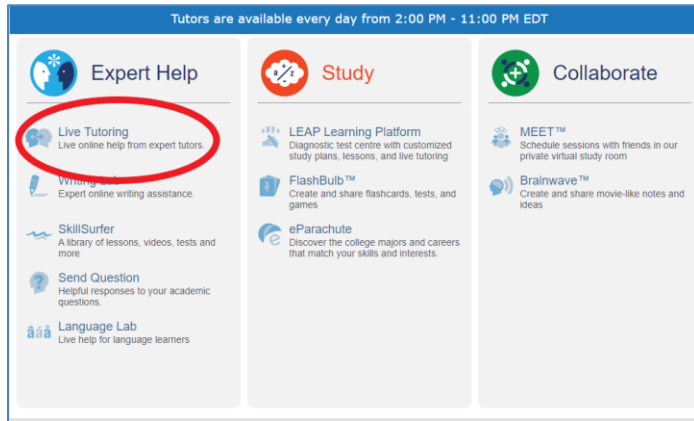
Tutors are available every day from 2:00 PM - 11:00 PM EDT

Expert Help

Live Tutoring
Live online help from expert tutors.

Writing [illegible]
Expert online writing assistance.

SkillSurfer
A library of lessons, videos, tests and more

Send Question
Helpful responses to your academic questions.

âáä Language Lab
Live help for language learners

Study

LEAP Learning Platform
Diagnostic test centre with customized study plans, lessons, and live tutoring

FlashBulb™
Create and share flashcards, tests, and games

eParachute
Discover the college majors and careers that match your skills and interests.

Collaborate

MEET™
Schedule sessions with friends in our private virtual study room

Brainwave™
Create and share movie-like notes and ideas